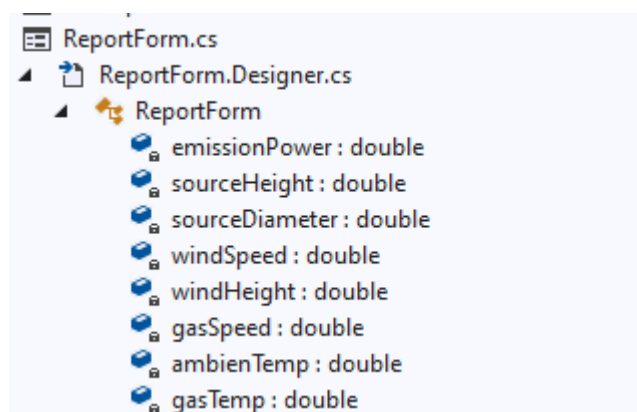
ReportForm.cs
ReportForm.Designer.cs
ReportForm
emissionPower : double
sourceHeight : double
sourceDiameter : double
windSpeed : double
windHeight : double
gasSpeed : double
ambienTemp : double
gasTemp : double